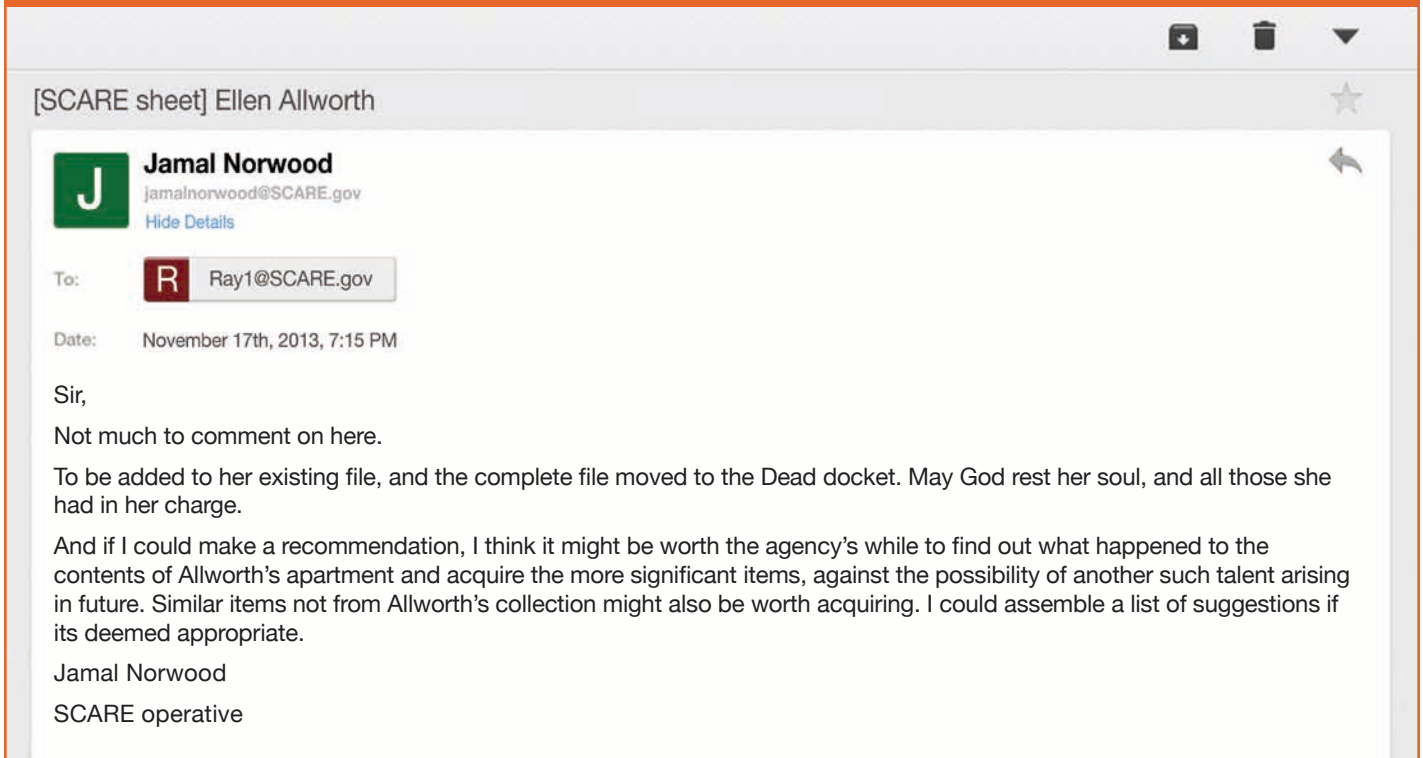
[SCARE sheet] Ellen Allworth

J

Jamal Norwood
jamalnorwood@SCARE.gov
Hide Details

To: R Ray1@SCARE.gov

Date: November 17th, 2013, 7:15 PM

Sir,

Not much to comment on here.

To be added to her existing file, and the complete file moved to the Dead docket. May God rest her soul, and all those she had in her charge.

And if I could make a recommendation, I think it might be worth the agency's while to find out what happened to the contents of Allworth's apartment and acquire the more significant items, against the possibility of another such talent arising in future. Similar items not from Allworth's collection might also be worth acquiring. I could assemble a list of suggestions if its deemed appropriate.

Jamal Norwood

SCARE operative